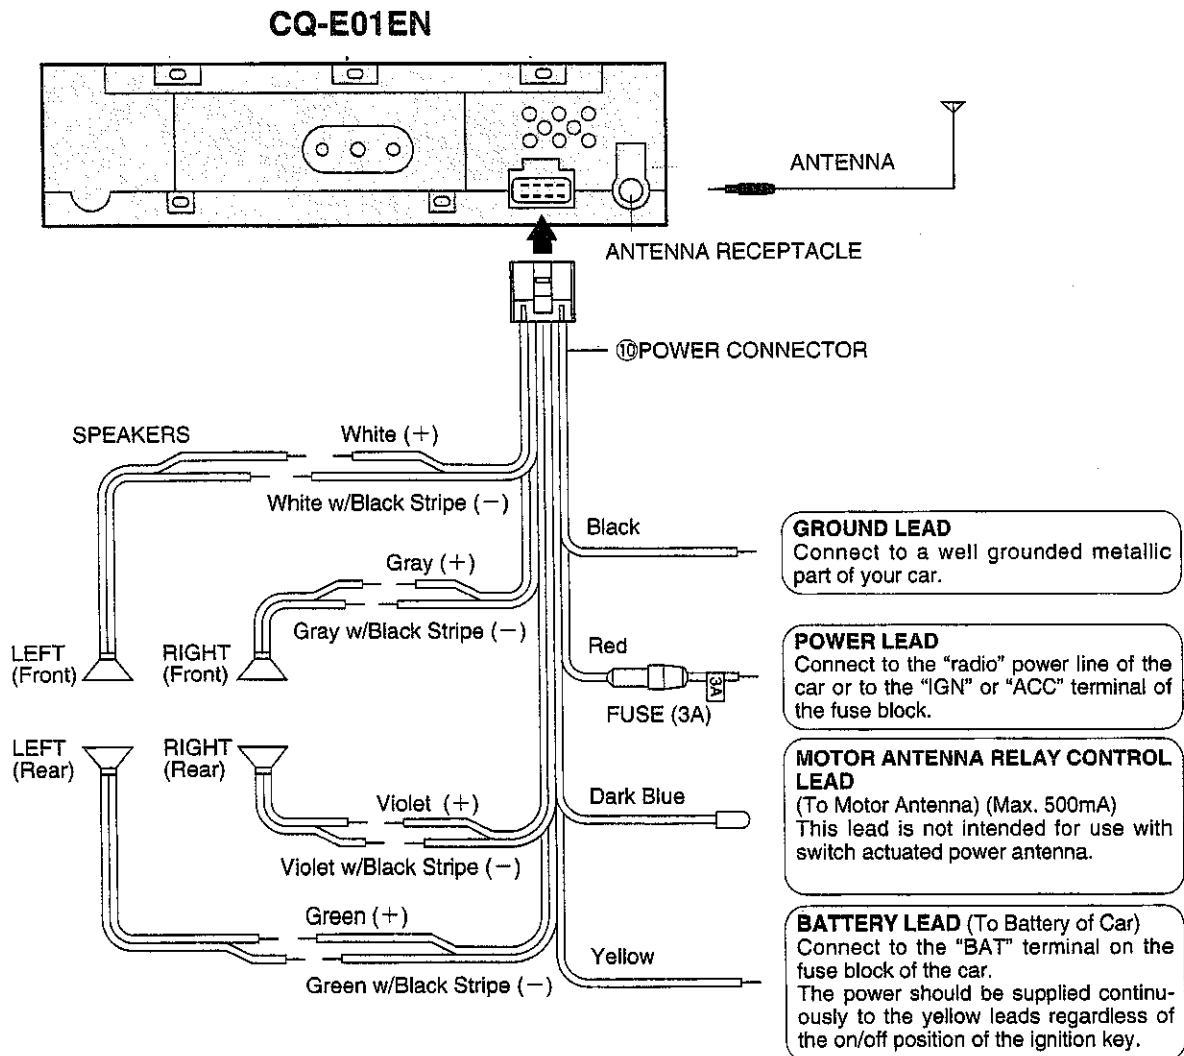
CQ-E01EN

ANTENNA

ANTENNA RECEPTACLE

⑩POWER CONNECTOR

SPEAKERS

White (+)

White w/Black Stripe (−)

Gray (+)

Gray w/Black Stripe (−)

LEFT (Front)

RIGHT (Front)

LEFT (Rear)

RIGHT (Rear)

Violet (+)

Violet w/Black Stripe (−)

Green (+)

Green w/Black Stripe (−)

Black

Red

3A

FUSE (3A)

Dark Blue

Yellow

GROUND LEAD
Connect to a well grounded metallic part of your car.

POWER LEAD
Connect to the "radio" power line of the car or to the "IGN" or "ACC" terminal of the fuse block.

MOTOR ANTENNA RELAY CONTROL LEAD
(To Motor Antenna) (Max. 500mA)
This lead is not intended for use with switch actuated power antenna.

BATTERY LEAD (To Battery of Car)
Connect to the "BAT" terminal on the fuse block of the car.
The power should be supplied continuously to the yellow leads regardless of the on/off position of the ignition key.